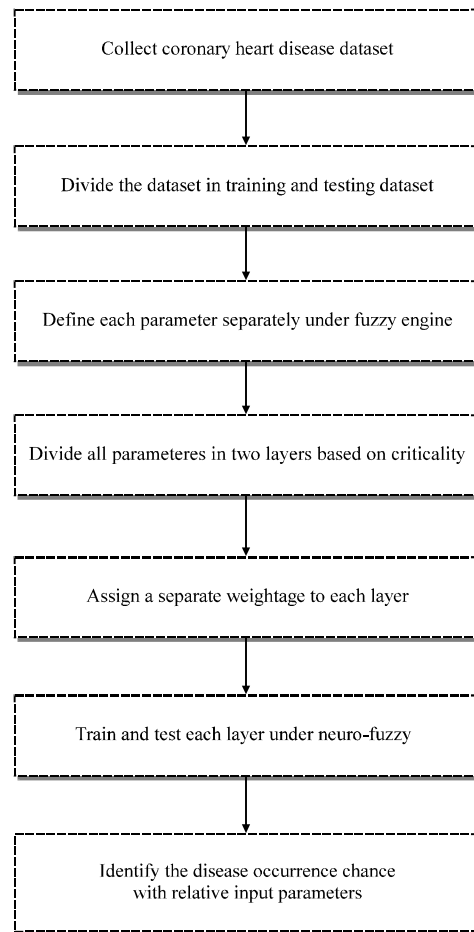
Collect coronary heart disease dataset

Divide the dataset in training and testing dataset

Define each parameter separately under fuzzy engine

Divide all parameteres in two layers based on criticality

Assign a separate weightage to each layer

Train and test each layer under neuro-fuzzy

Identify the disease occurrence chance with relative input parameters